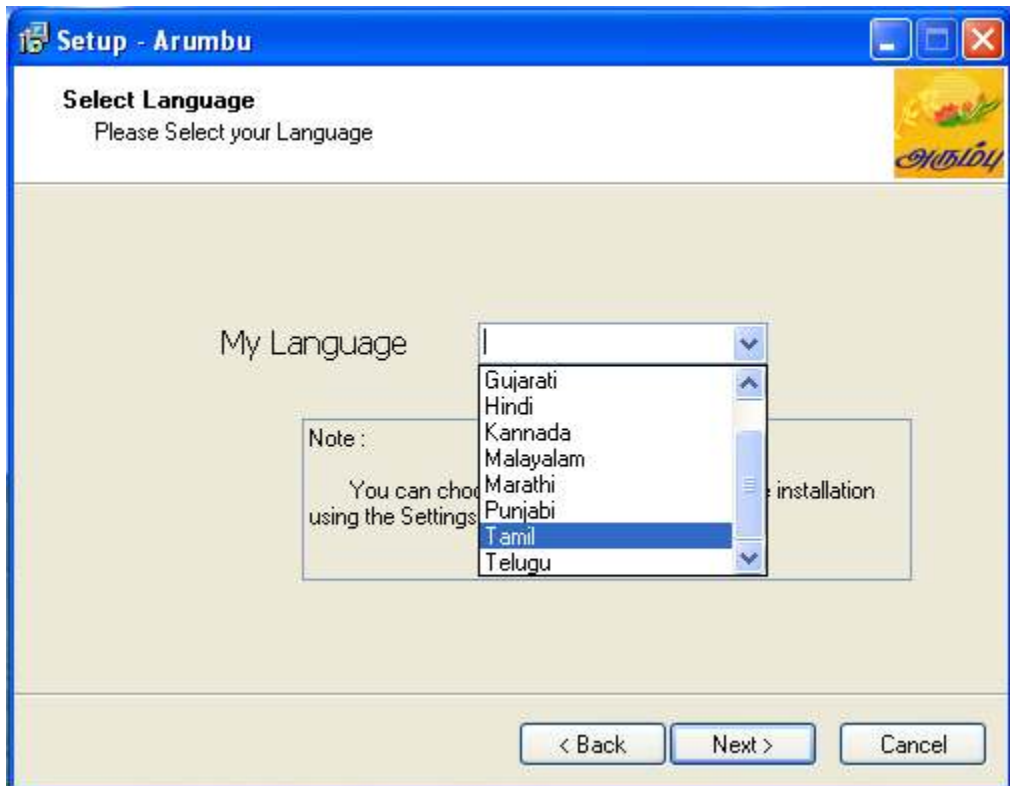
Setup - Arumbu

Select Language
Please Select your Language

அரும்பு

My Language

Gujarati
Hindi
Kannada
Malayalam
Marathi
Punjabi
Tamil
Telugu

Note :

You can choo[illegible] installation using the Settings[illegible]

< Back
Next >
Cancel